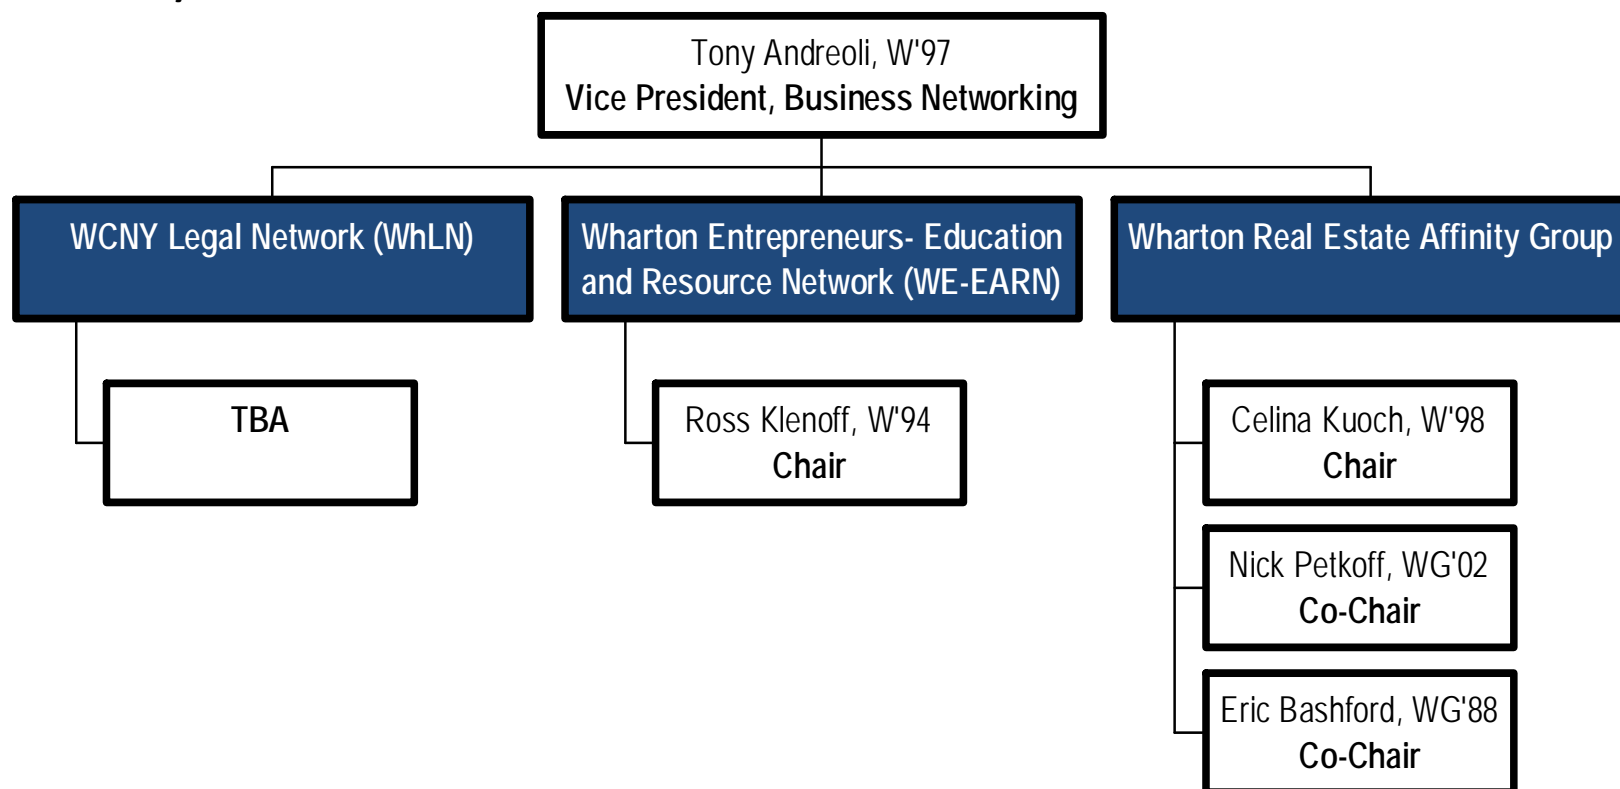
Tony Andreoli, W'97
Vice President, Business Networking

WCNY Legal Network (WhLN)

TBA

Wharton Entrepreneurs- Education and Resource Network (WE-EARN)

Ross Klenoff, W'94
Chair

Wharton Real Estate Affinity Group

Celina Kuoch, W'98
Chair

Nick Petkoff, WG'02
Co-Chair

Eric Bashford, WG'88
Co-Chair